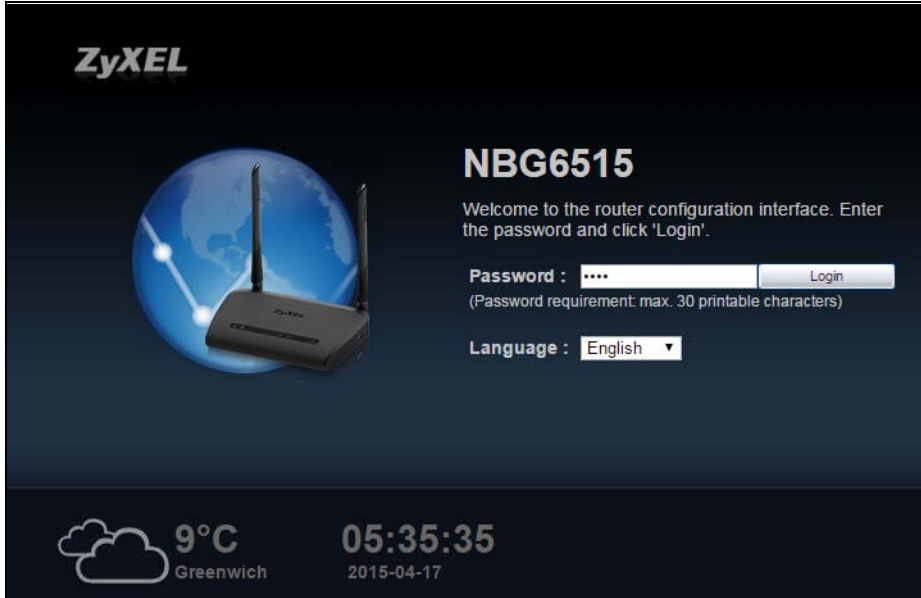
ZyXEL

NBG6515

Welcome to the router configuration interface. Enter the password and click 'Login'.

Password : •••• Login

(Password requirement: max. 30 printable characters)

Language : English ▼

9°C
Greenwich

05:35:35
2015-04-17